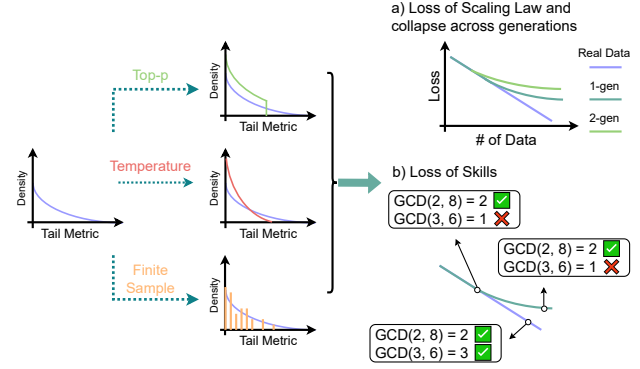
a) Loss of Scaling Law and collapse across generations

Real Data
1-gen
2-gen
Loss
# of Data

Top-p
Temperature
Finite Sample

Density
Tail Metric
Density
Tail Metric
Density
Tail Metric
Density
Tail Metric

b) Loss of Skills

GCD(2, 8) = 2 ✅
GCD(3, 6) = 1 ❌

GCD(2, 8) = 2 ✅
GCD(3, 6) = 1 ❌

GCD(2, 8) = 2 ✅
GCD(3, 6) = 3 ✅